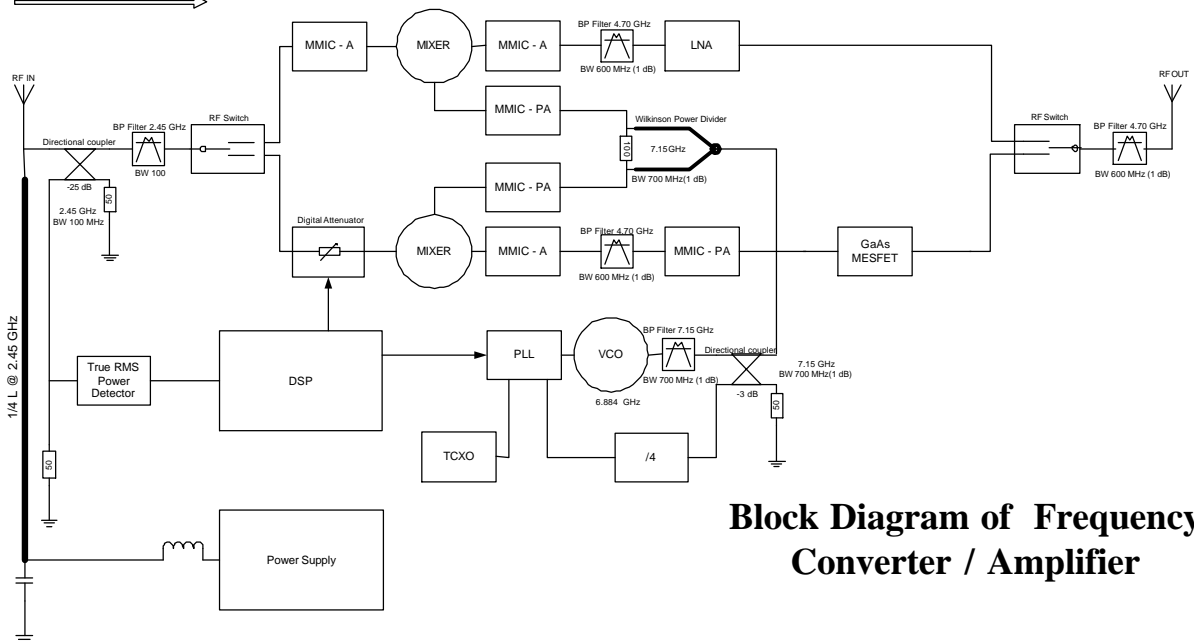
RF IN

Directional coupler

BP Filter 2.45 GHz

BW 100

RF Switch

-25 dB

50

2.45 GHz
BW 100 MHz

MMIC - A

MIXER

MMIC - A

BP Filter 4.70 GHz

BW 600 MHz (1 dB)

LNA

MMIC - PA

Wilkinson Power Divider

100

7.15GHz

BW 700 MHz(1 dB)

MMIC - PA

Digital Attenuator

MIXER

MMIC - A

BP Filter 4.70 GHz

BW 600 MHz (1 dB)

MMIC - PA

GaAs
MESFET

RF OUT

RF Switch

BP Filter 4.70 GHz

BW 600 MHz (1 dB)

1/4 L @ 2.45 GHz

True RMS
Power
Detector

DSP

PLL

VCO

6.884 GHz

BP Filter 7.15 GHz

BW 700 MHz (1 dB)

Directional coupler

7.15 GHz
BW 700 MHz(1 dB)

-3 dB

50

50

TCXO

/4

Power Supply

Block Diagram of Frequency
Converter / Amplifier